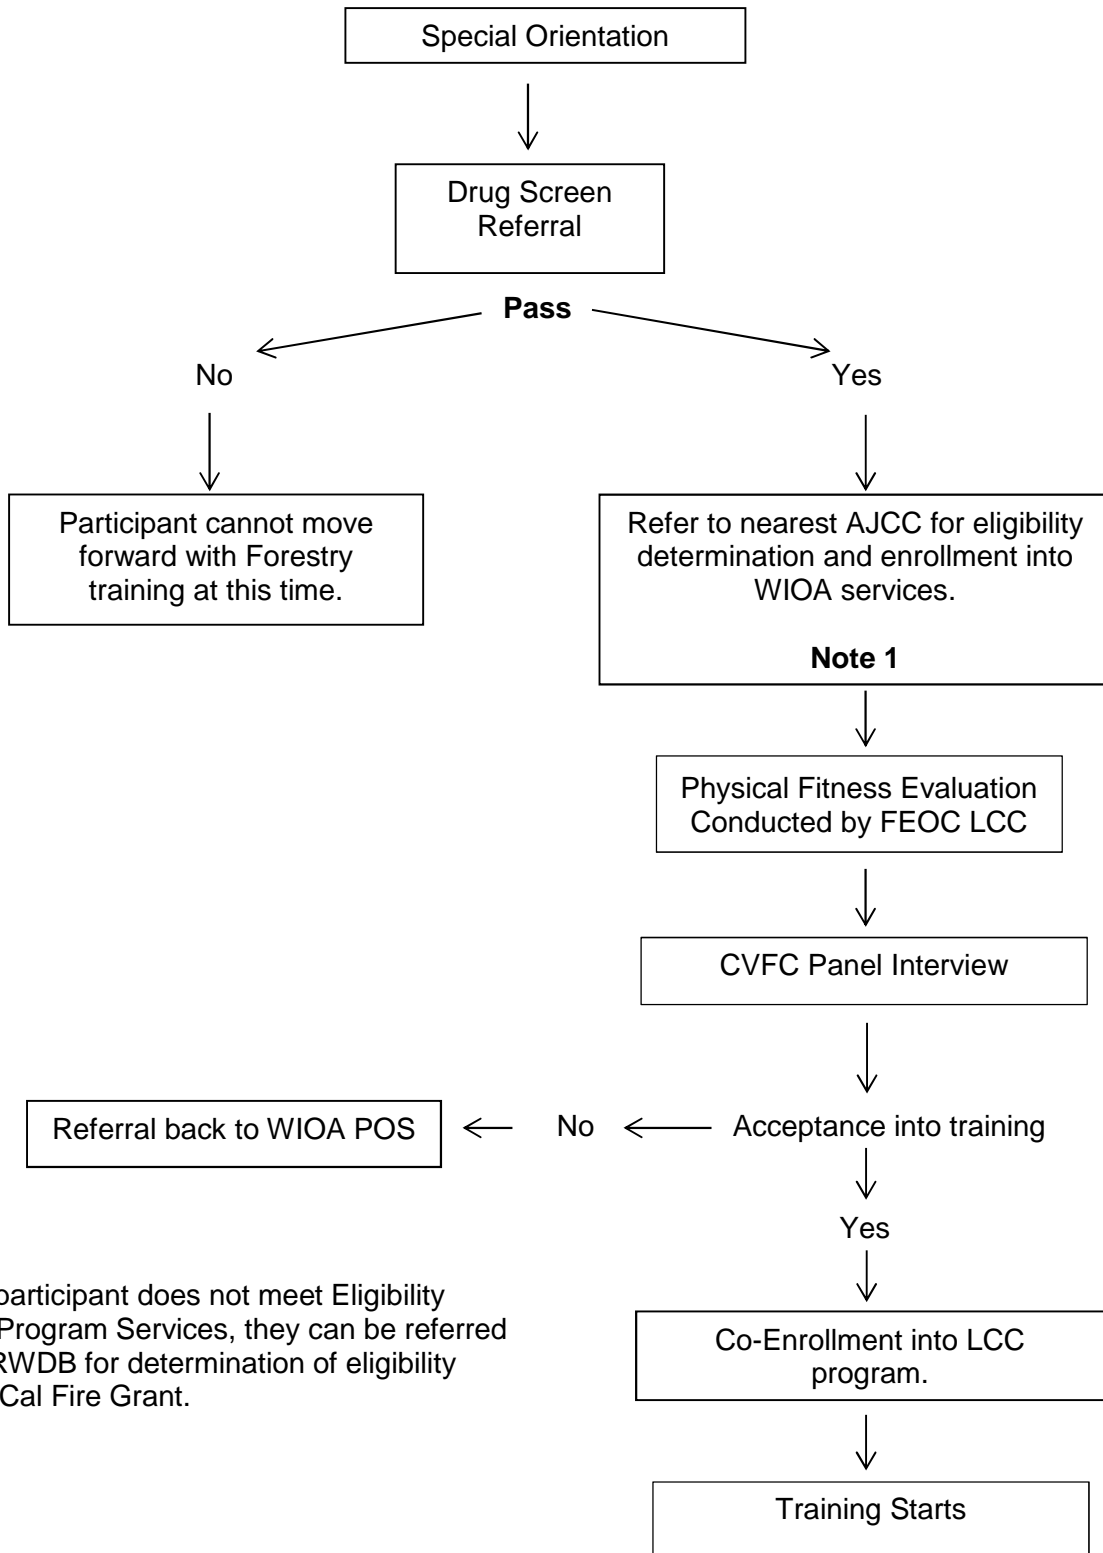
Special Orientation

Drug Screen Referral

Pass

No

Yes

Participant cannot move forward with Forestry training at this time.

Refer to nearest AJCC for eligibility determination and enrollment into WIOA services.

**Note 1**

Physical Fitness Evaluation Conducted by FEOC LCC

CVFC Panel Interview

Referral back to WIOA POS

No

Acceptance into training

Yes

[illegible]participant does not meet Eligibility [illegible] Program Services, they can be referred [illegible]RWDB for determination of eligibility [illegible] Cal Fire Grant.

Co-Enrollment into LCC program.

Training Starts